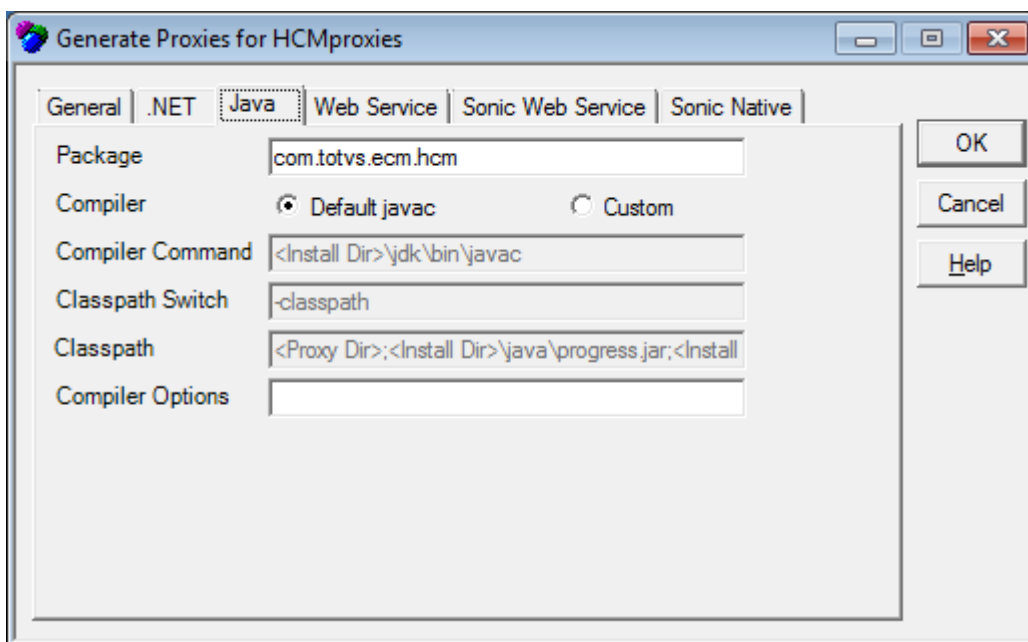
Generate Proxies for HCMproxies

General | .NET | Java | Web Service | Sonic Web Service | Sonic Native

Package com.totvs.ecm.hcm

Compiler Default javac Custom

Compiler Command <Install Dir>\jdk\bin\javac

Classpath Switch -classpath

Classpath <Proxy Dir>;<Install Dir>\java\progress.jar;<Install

Compiler Options

OK

Cancel

Help